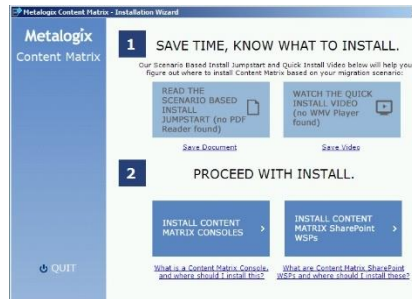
Metalogix Content Matrix - Installation Wizard

Metalogix
Content Matrix

1 SAVE TIME, KNOW WHAT TO INSTALL.

Our Scenario Based Install Jumpstart and Quick Install Video below will help you figure out where to install Content Matrix based on your migration scenario:

READ THE SCENARIO BASED INSTALL JUMPSTART (no PDF Reader found)

Save Document

WATCH THE QUICK INSTALL VIDEO (no WMV Player found)

Save Video

2 PROCEED WITH INSTALL.

INSTALL CONTENT MATRIX CONSOLES

What is a Content Matrix Console, and where should I install this?

INSTALL CONTENT MATRIX SharePoint WSPs

What are Content Matrix SharePoint WSPs and where should I install these?

QUIT